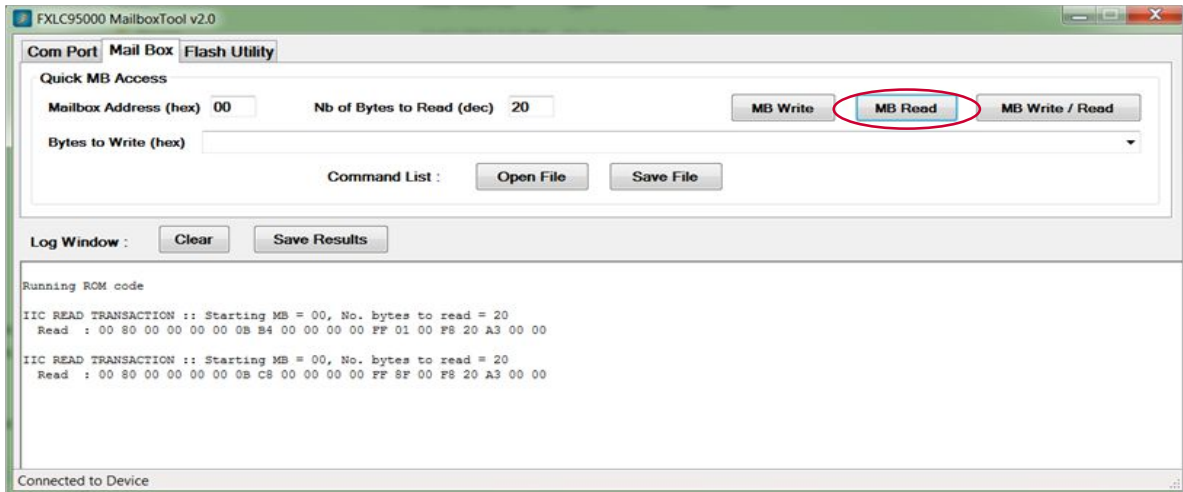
FXLC95000 MailboxTool v2.0

Com Port | Mail Box | Flash Utility

Quick MB Access

Mailbox Address (hex) 00

Nb of Bytes to Read (dec) 20

MB Write

MB Read

MB Write / Read

Bytes to Write (hex)

Command List :

Open File

Save File

Log Window :

Clear

Save Results

Running ROM code

IIC READ TRANSACTION :: Starting MB = 00, No. bytes to read = 20
Read : 00 80 00 00 00 00 0B B4 00 00 00 00 FF 01 00 F8 20 A3 00 00

IIC READ TRANSACTION :: Starting MB = 00, No. bytes to read = 20
Read : 00 80 00 00 00 00 0B C8 00 00 00 00 FF 8F 00 F8 20 A3 00 00

Connected to Device